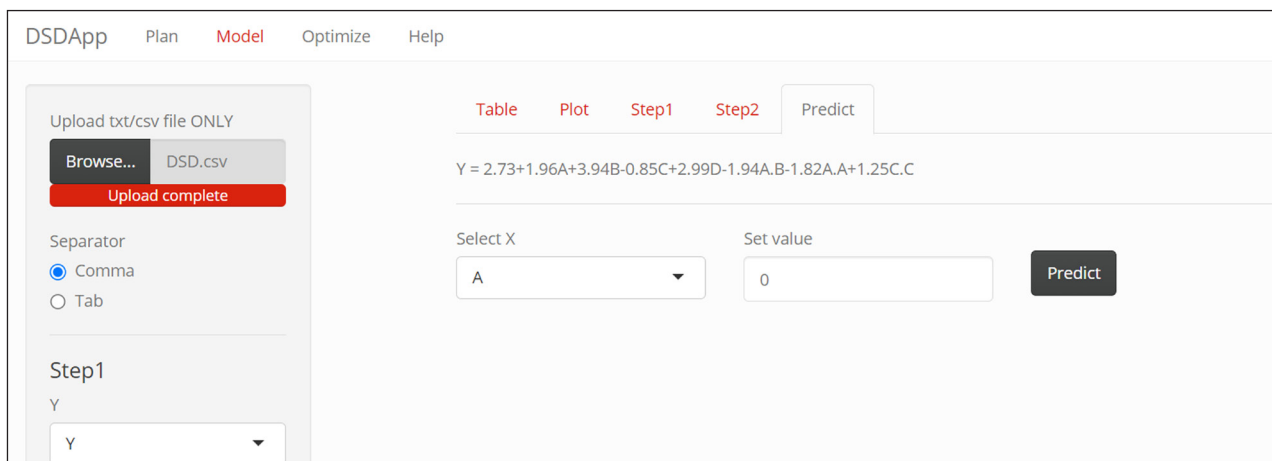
DSDApp Plan Model Optimize Help

Upload txt/csv file ONLY

Browse... DSD.csv

Upload complete

Separator

Comma

Tab

Step1

Y

Y

Table Plot Step1 Step2 Predict

Y = 2.73+1.96A+3.94B-0.85C+2.99D-1.94A.B-1.82A.A+1.25C.C

Select X

A

Set value

0

Predict